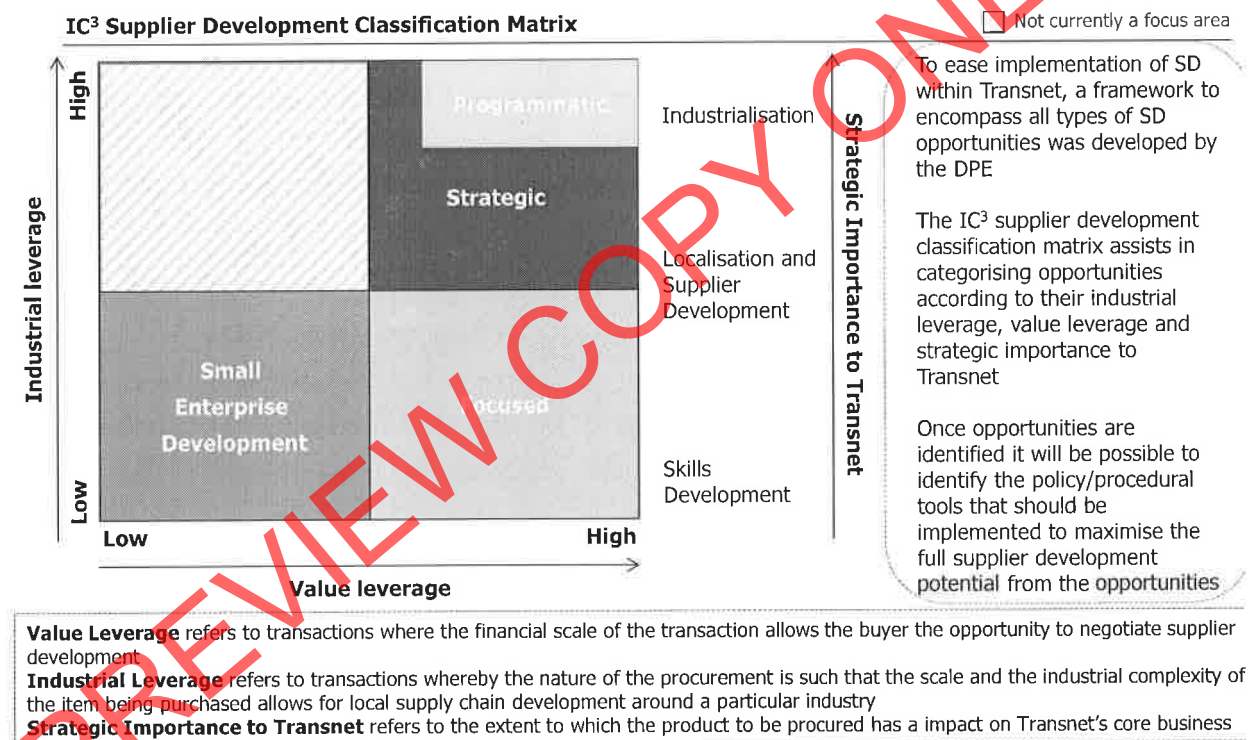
$IC^3$ Supplier Development Classification Matrix

Not currently a focus area

Industrial leverage

High

Low

Programmatic

Strategic

Small Enterprise Development

Focused

Low

High

Value leverage

Industrialisation

Localisation and Supplier Development

Skills Development

Strategic Importance to Transnet

To ease implementation of SD within Transnet, a framework to encompass all types of SD opportunities was developed by the DPE

The $IC^3$ supplier development classification matrix assists in categorising opportunities according to their industrial leverage, value leverage and strategic importance to Transnet

Once opportunities are identified it will be possible to identify the policy/procedural tools that should be implemented to maximise the full supplier development potential from the opportunities

PREVIEW COPY ONLY

**Value Leverage** refers to transactions where the financial scale of the transaction allows the buyer the opportunity to negotiate supplier development
**Industrial Leverage** refers to transactions whereby the nature of the procurement is such that the scale and the industrial complexity of the item being purchased allows for local supply chain development around a particular industry
**Strategic Importance to Transnet** refers to the extent to which the product to be procured has a impact on Transnet's core business